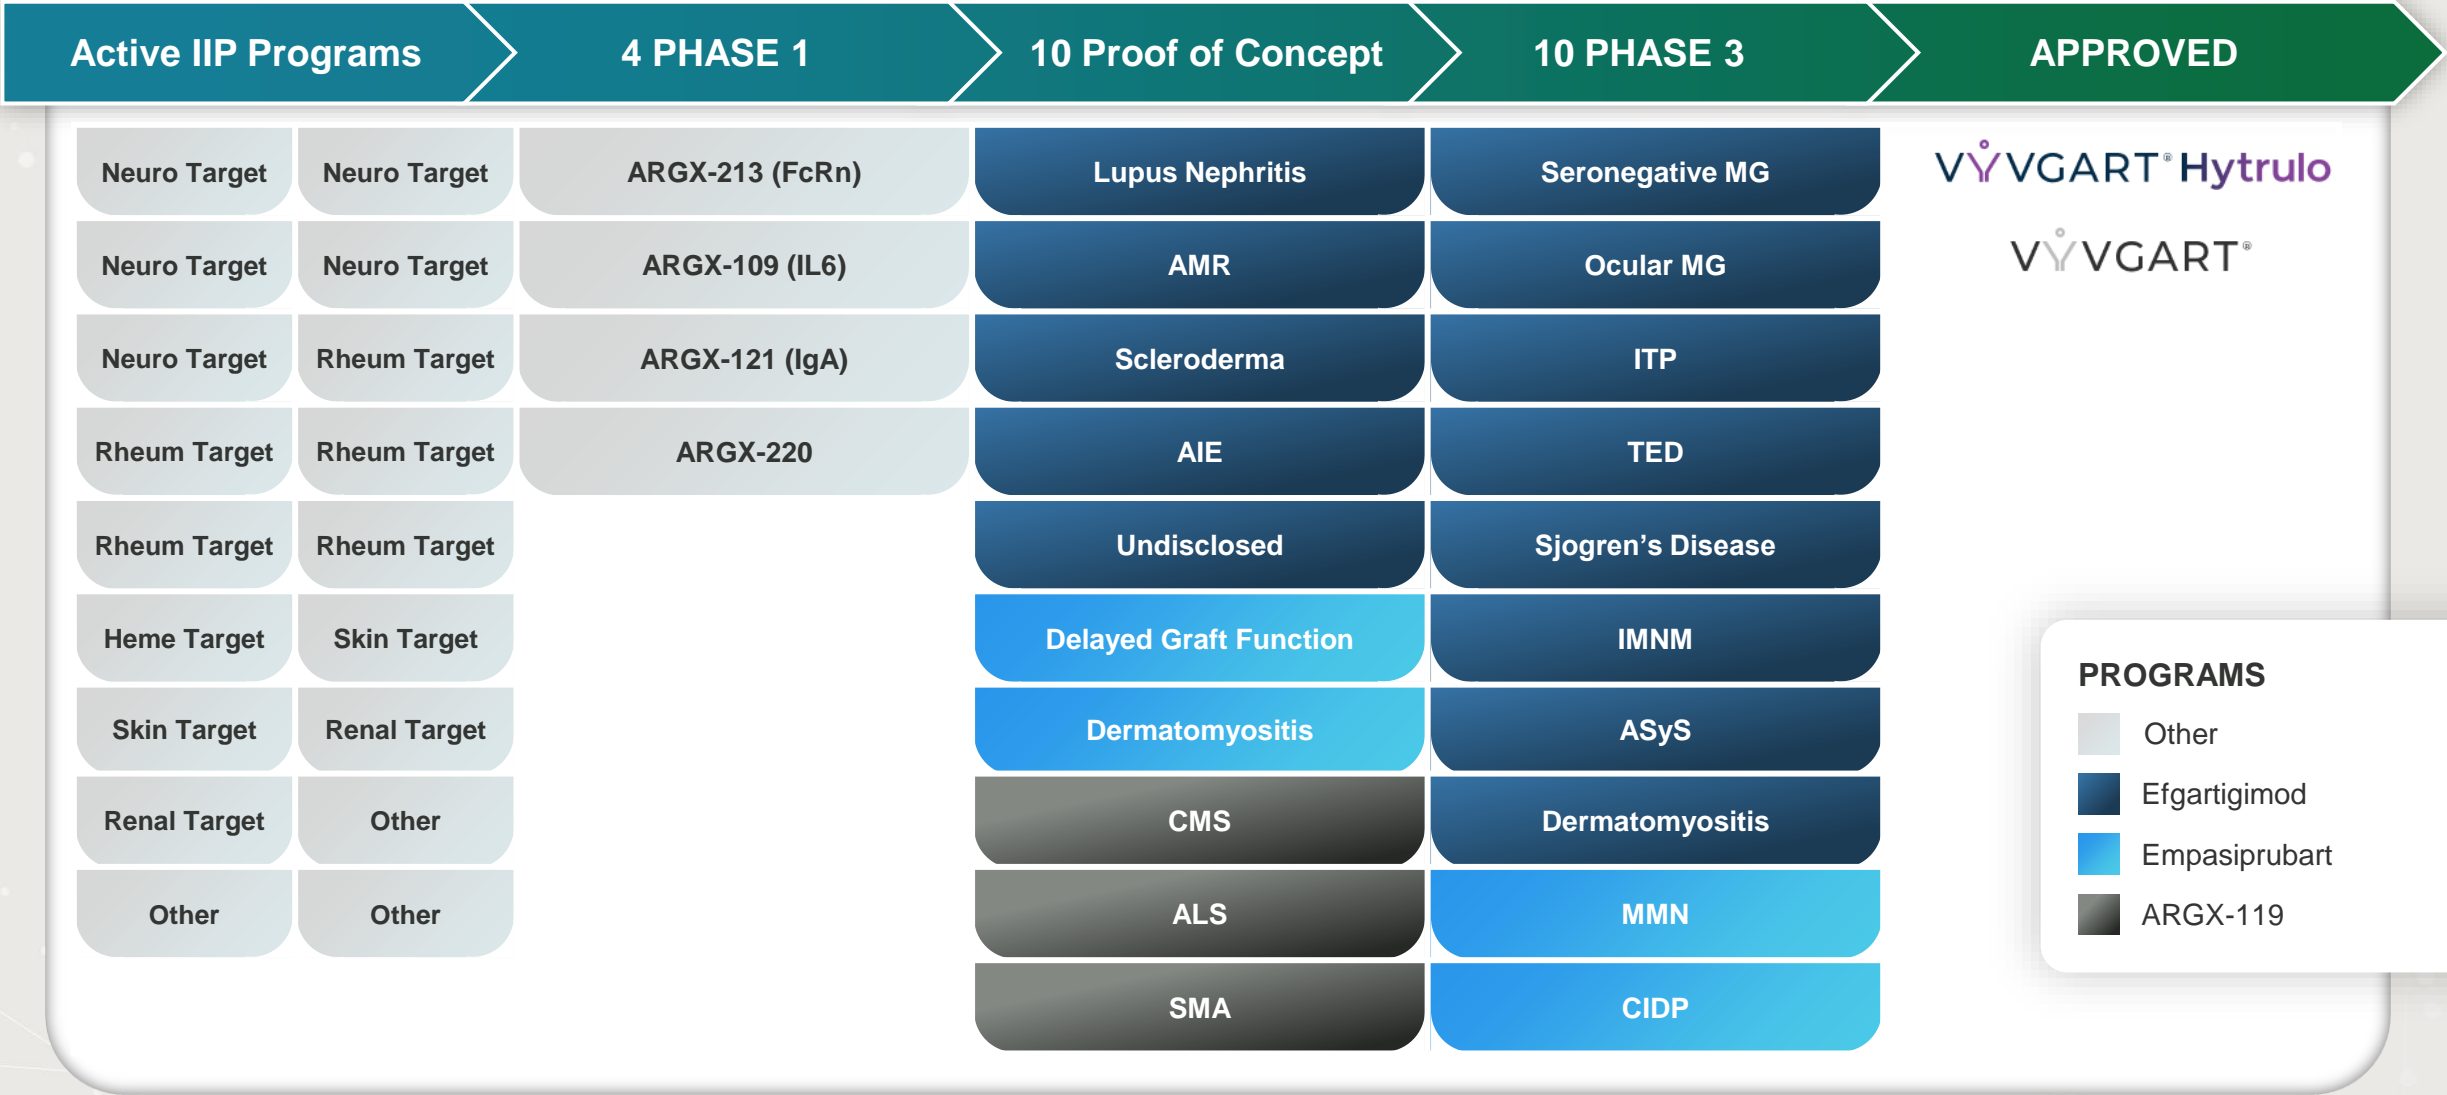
| Active IIP Programs | | 4 PHASE 1 | 10 Proof of Concept | 10 PHASE 3 | APPROVED |
|---|---|---|---|---|---|
| Neuro Target | Neuro Target | ARGX-213 (FcRn) | Lupus Nephritis | Seronegative MG | VYVGART® Hytrulo |
| Neuro Target | Neuro Target | ARGX-109 (IL6) | AMR | Ocular MG | VYVGART® |
| Neuro Target | Rheum Target | ARGX-121 (IgA) | Scleroderma | ITP | |
| Rheum Target | Rheum Target | ARGX-220 | AIE | TED | |
| Rheum Target | Rheum Target | | Undisclosed | Sjogren's Disease | |
| Heme Target | Skin Target | | Delayed Graft Function | IMNM | |
| Skin Target | Renal Target | | Dermatomyositis | ASyS | |
| Renal Target | Other | | CMS | Dermatomyositis | |
| Other | Other | | ALS | MMN | |
| | | | SMA | CIDP | |

PROGRAMS
Other
Efgartigimod
Empasiprubart
ARGX-119